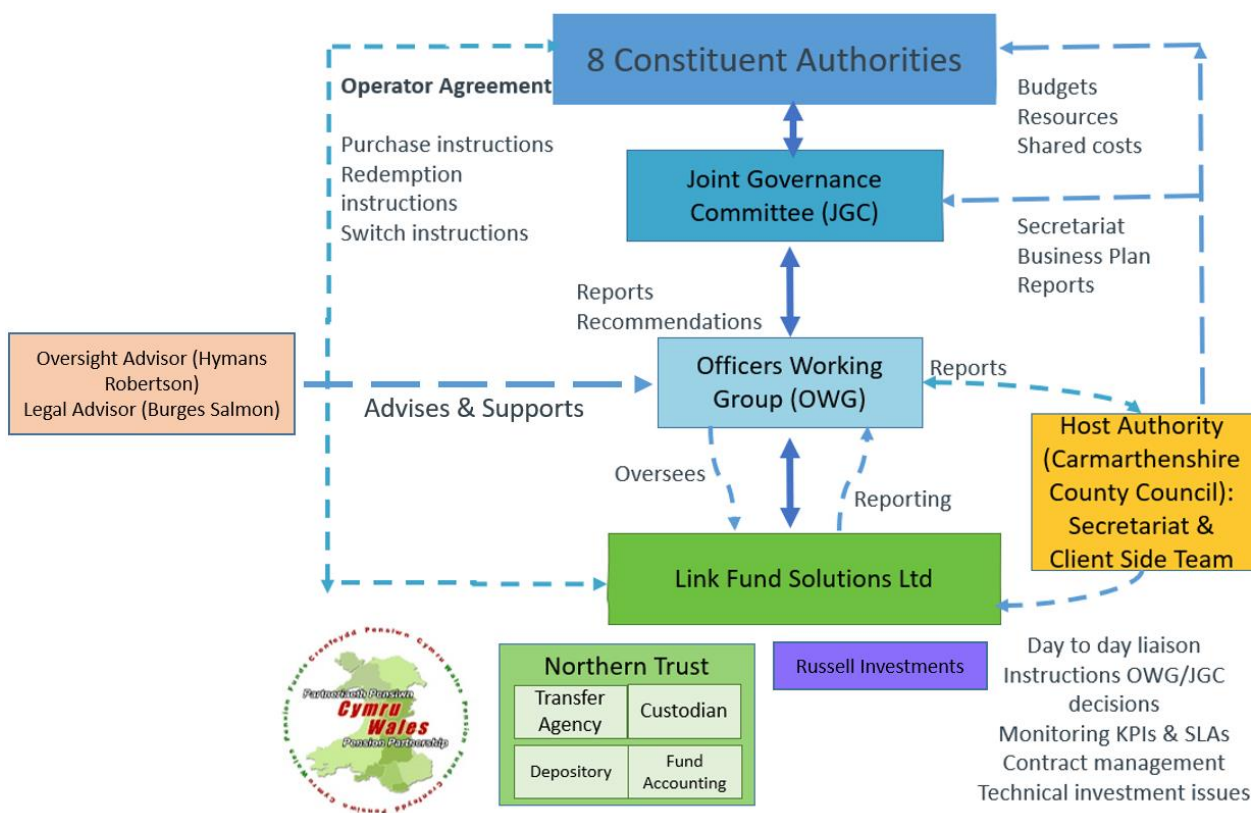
8 Constituent Authorities

Operator Agreement

Purchase instructions
Redemption instructions
Switch instructions

Budgets
Resources
Shared costs

Joint Governance Committee (JGC)

Secretariat
Business Plan
Reports

Reports
Recommendations

Oversight Advisor (Hymans Robertson)
Legal Advisor (Burges Salmon)

Advises & Supports

Officers Working Group (OWG)

Reports

Host Authority (Carmarthenshire County Council): Secretariat & Client Side Team

Oversees

Reporting

Link Fund Solutions Ltd

Partneriaeth Pensiwn Cymru Wales Pension Partnership

Northern Trust

| Transfer Agency | Custodian |
|---|---|
| Depository | Fund Accounting |

Russell Investments

Day to day liaison
Instructions OWG/JGC decisions
Monitoring KPIs & SLAs
Contract management
Technical investment issues